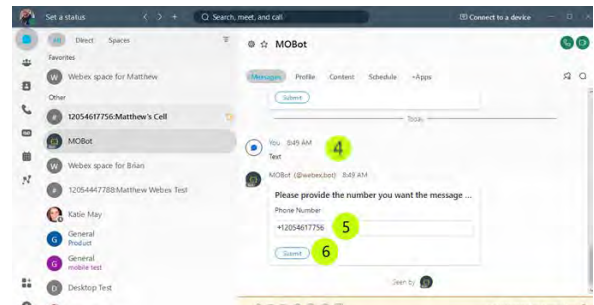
Set a status

Search, meet, and call

Connect to a device

All Direct Spaces

Favorites

W Webex space for Matthew

Other

12054617756:Matthew's Cell

MOBot

W Webex space for Brian

12054447788:Matthew Webex Test

Katie May

G General
Product

G General
mobile test

D Desktop Test

MOBot

Messages Profile Content Schedule +Apps

Submit

Today

You 8:49 AM
Test

4

MOBot (@webex.bot) 8:49 AM

Please provide the number you want the message ...

Phone Number

+12054617756

5

Submit

6

Seen by